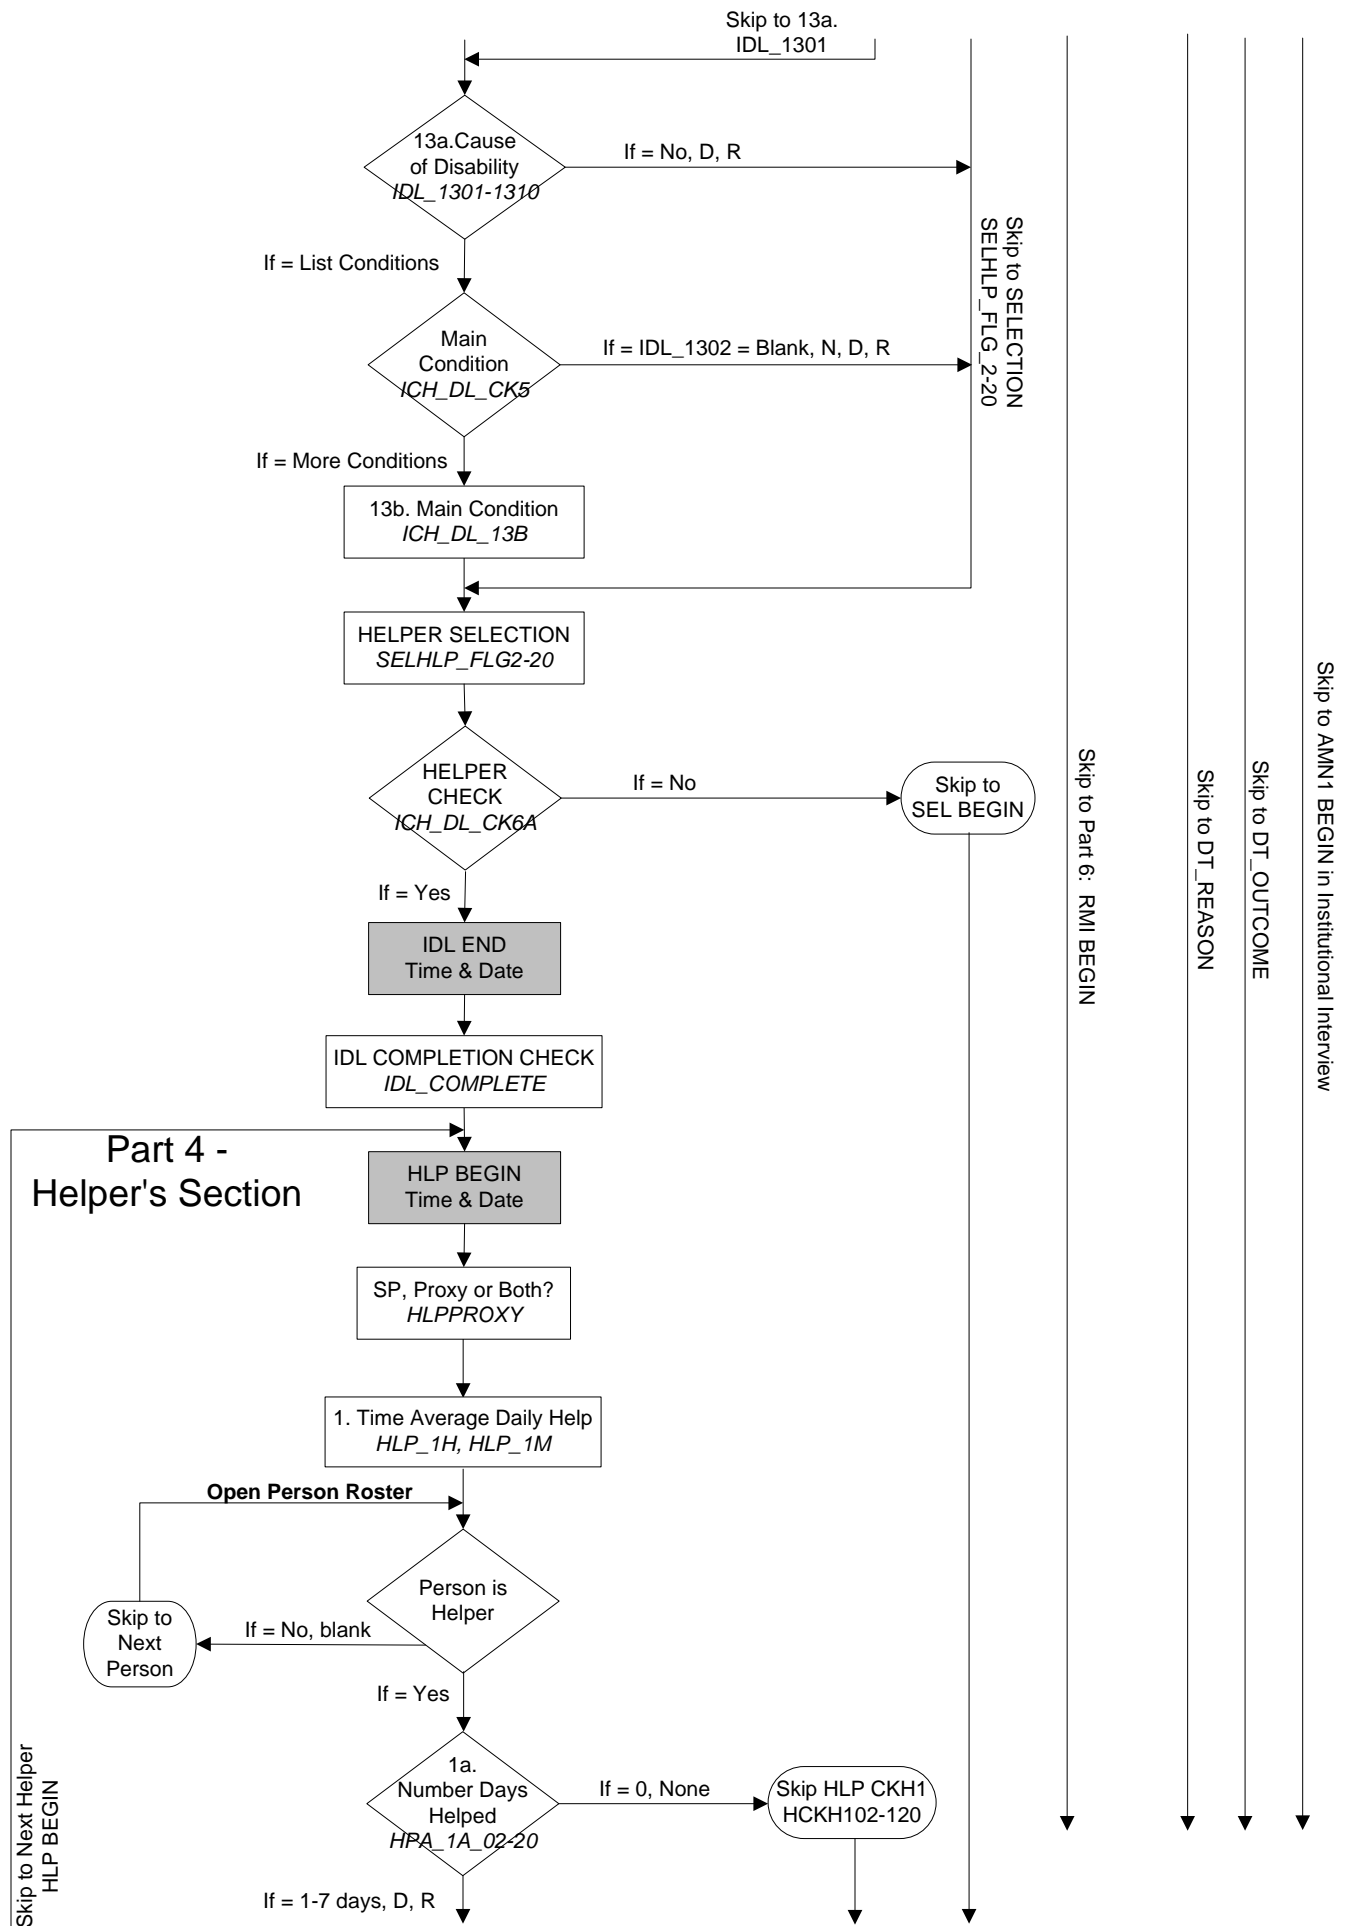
Skip to 13a.
IDL_1301

13a.Cause of Disability
IDL_1301-1310

If = No, D, R

Skip to SELECTION
SELHLP_FLG_2-20

If = List Conditions

Main Condition
ICH_DL_CK5

If = IDL_1302 = Blank, N, D, R

If = More Conditions

13b. Main Condition
ICH_DL_13B

HELPER SELECTION
SELHLP_FLG2-20

HELPER CHECK
ICH_DL_CK6A

If = No

Skip to
SEL BEGIN

Skip to Part 6: RMI BEGIN

Skip to DT_REASON

Skip to DT_OUTCOME

Skip to AMN1 BEGIN in Institutional Interview

If = Yes

IDL END
Time & Date

IDL COMPLETION CHECK
IDL_COMPLETE

Part 4 -
Helper's Section

HLP BEGIN
Time & Date

SP, Proxy or Both?
HLPPROXY

1. Time Average Daily Help
HLP_1H, HLP_1M

Open Person Roster

Person is Helper

Skip to Next Person

If = No, blank

If = Yes

1a. Number Days Helped
HPA_1A_02-20

If = 0, None

Skip HLP CKH1
HCKH102-120

Skip to Next Helper
HLP BEGIN

If = 1-7 days, D, R